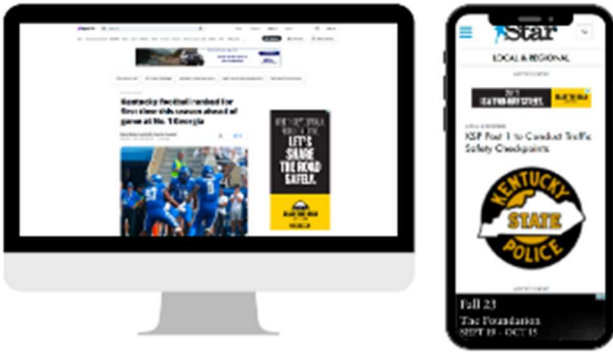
Kentucky football ranked for first time this season ahead of game at No. 1 Georgia

LET'S SHARE THE ROAD SAFELY.

Star

LOCAL & REGIONAL

KSP Post 1 to Conduct Traffic Safety Checkpoints

KENTUCKY STATE POLICE

Fall 23
The Foundation
SEPT 15 - OCT 15